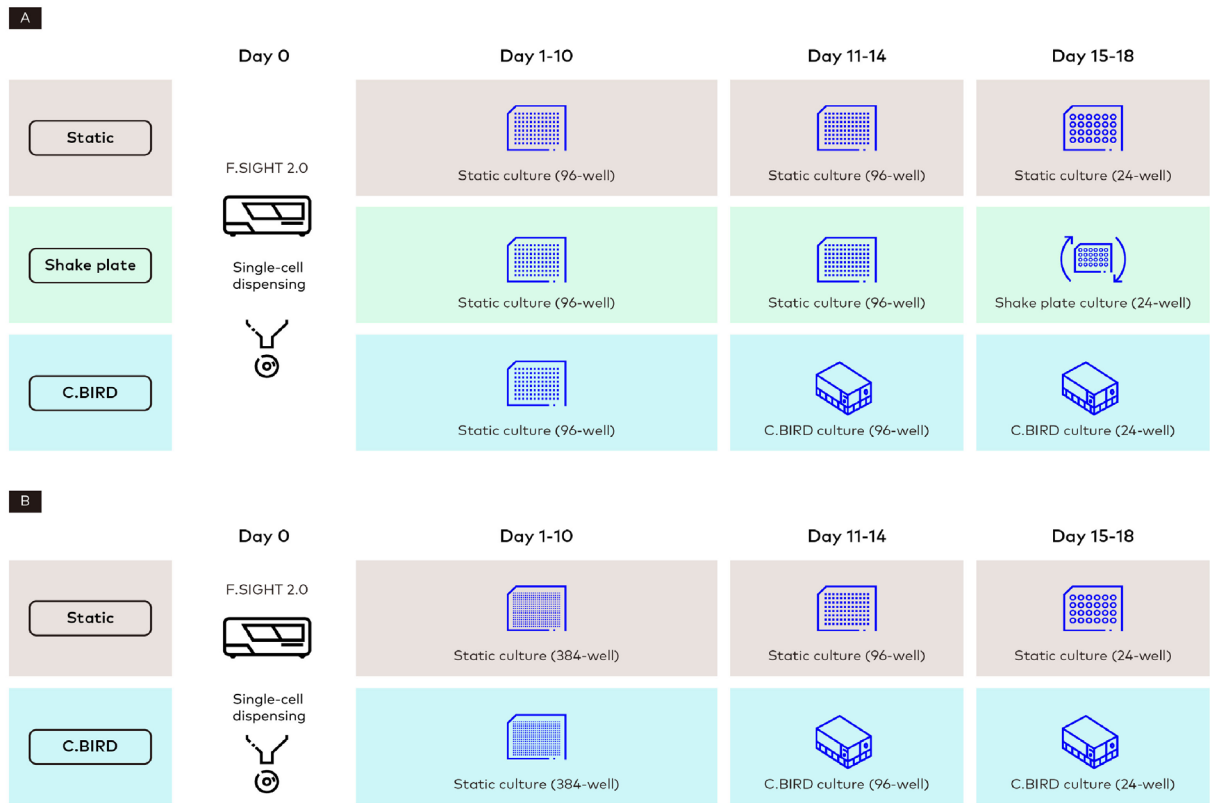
A

| | Day 0 | Day 1-10 | Day 11-14 | Day 15-18 |
|---|---|---|---|---|
| Static | F.SIGHT 2.0 | Static culture (96-well) | Static culture (96-well) | Static culture (24-well) |
| Shake plate | Single-cell dispensing | Static culture (96-well) | Static culture (96-well) | Shake plate culture (24-well) |
| C.BIRD | | Static culture (96-well) | C.BIRD culture (96-well) | C.BIRD culture (24-well) |

B

| | Day 0 | Day 1-10 | Day 11-14 | Day 15-18 |
|---|---|---|---|---|
| Static | F.SIGHT 2.0 | Static culture (384-well) | Static culture (96-well) | Static culture (24-well) |
| C.BIRD | Single-cell dispensing | Static culture (384-well) | C.BIRD culture (96-well) | C.BIRD culture (24-well) |